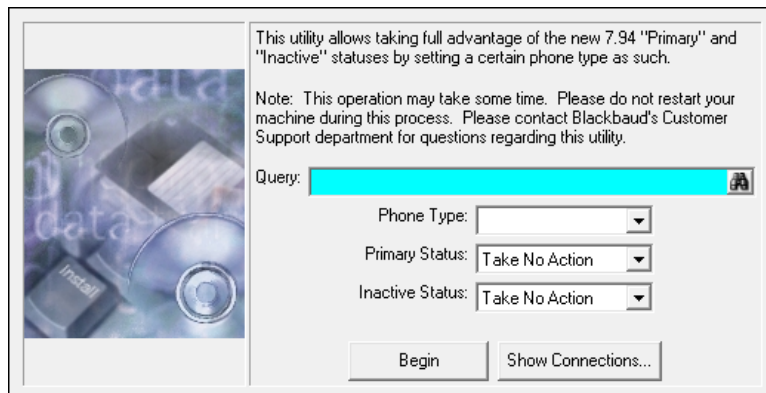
data
data
data
Install

This utility allows taking full advantage of the new 7.94 "Primary" and "Inactive" statuses by setting a certain phone type as such.

Note: This operation may take some time. Please do not restart your machine during this process. Please contact Blackbaud's Customer Support department for questions regarding this utility.

Query:

Phone Type:

Primary Status: Take No Action

Inactive Status: Take No Action

Begin

Show Connections...